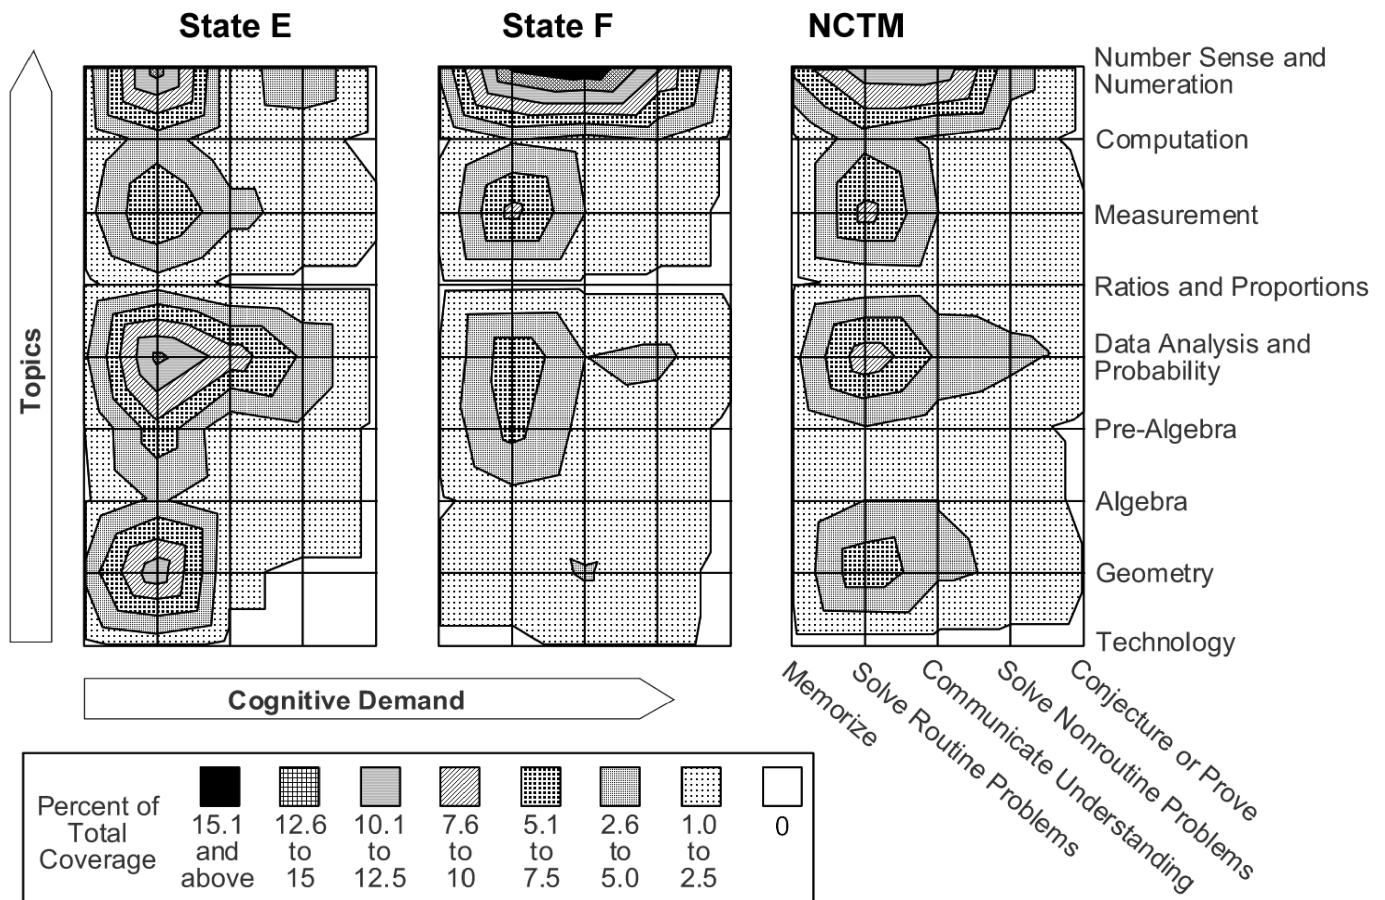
State E

State F

NCTM

Number Sense and Numeration

Computation

Measurement

Ratios and Proportions

Data Analysis and Probability

Pre-Algebra

Algebra

Geometry

Technology

Topics

Cognitive Demand

Memorize

Solve Routine Problems

Communicate Understanding

Solve Nonroutine Problems

Conjecture or Prove

Percent of Total Coverage

15.1 and above

12.6 to 15

10.1 to 12.5

7.6 to 10

5.1 to 7.5

2.6 to 5.0

1.0 to 2.5

0